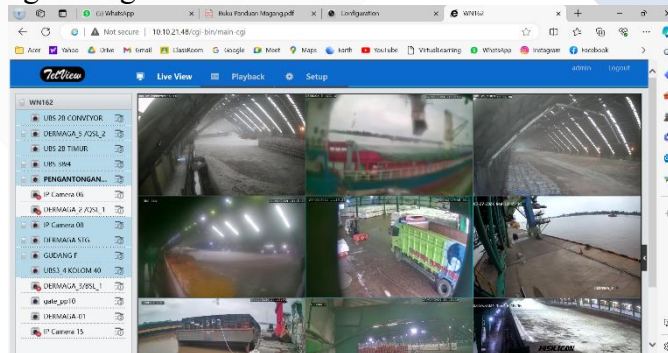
(3) WhatsApp
Buku Panduan Magang.pdf
Configuration
WN162
Not secure | 10.10.21.48/cgi-bin/main-cgi
Acer Yahoo Drive Gmail ClassRoom Google Meet Maps Earth YouTube VirtualLearning WhatsApp Instagram Facebook
TelView
Live View
Playback
Setup
admin
Logout
WN162
UBS 20 CONVEYOR
DERMAGA_5 /QSL_2
UBS 20 TIMUR
UBS_SM4
PENGANTONGAN...
IP Camera 06
DERMAGA_2 /QSL_1
IP Camera 08
DERMAGA STG
GUDANG F
UBS3_4 KOLOM 40
DERMAGA_3/BSL_1
gate_pp10
DERMAGA-01
IP Camera 15